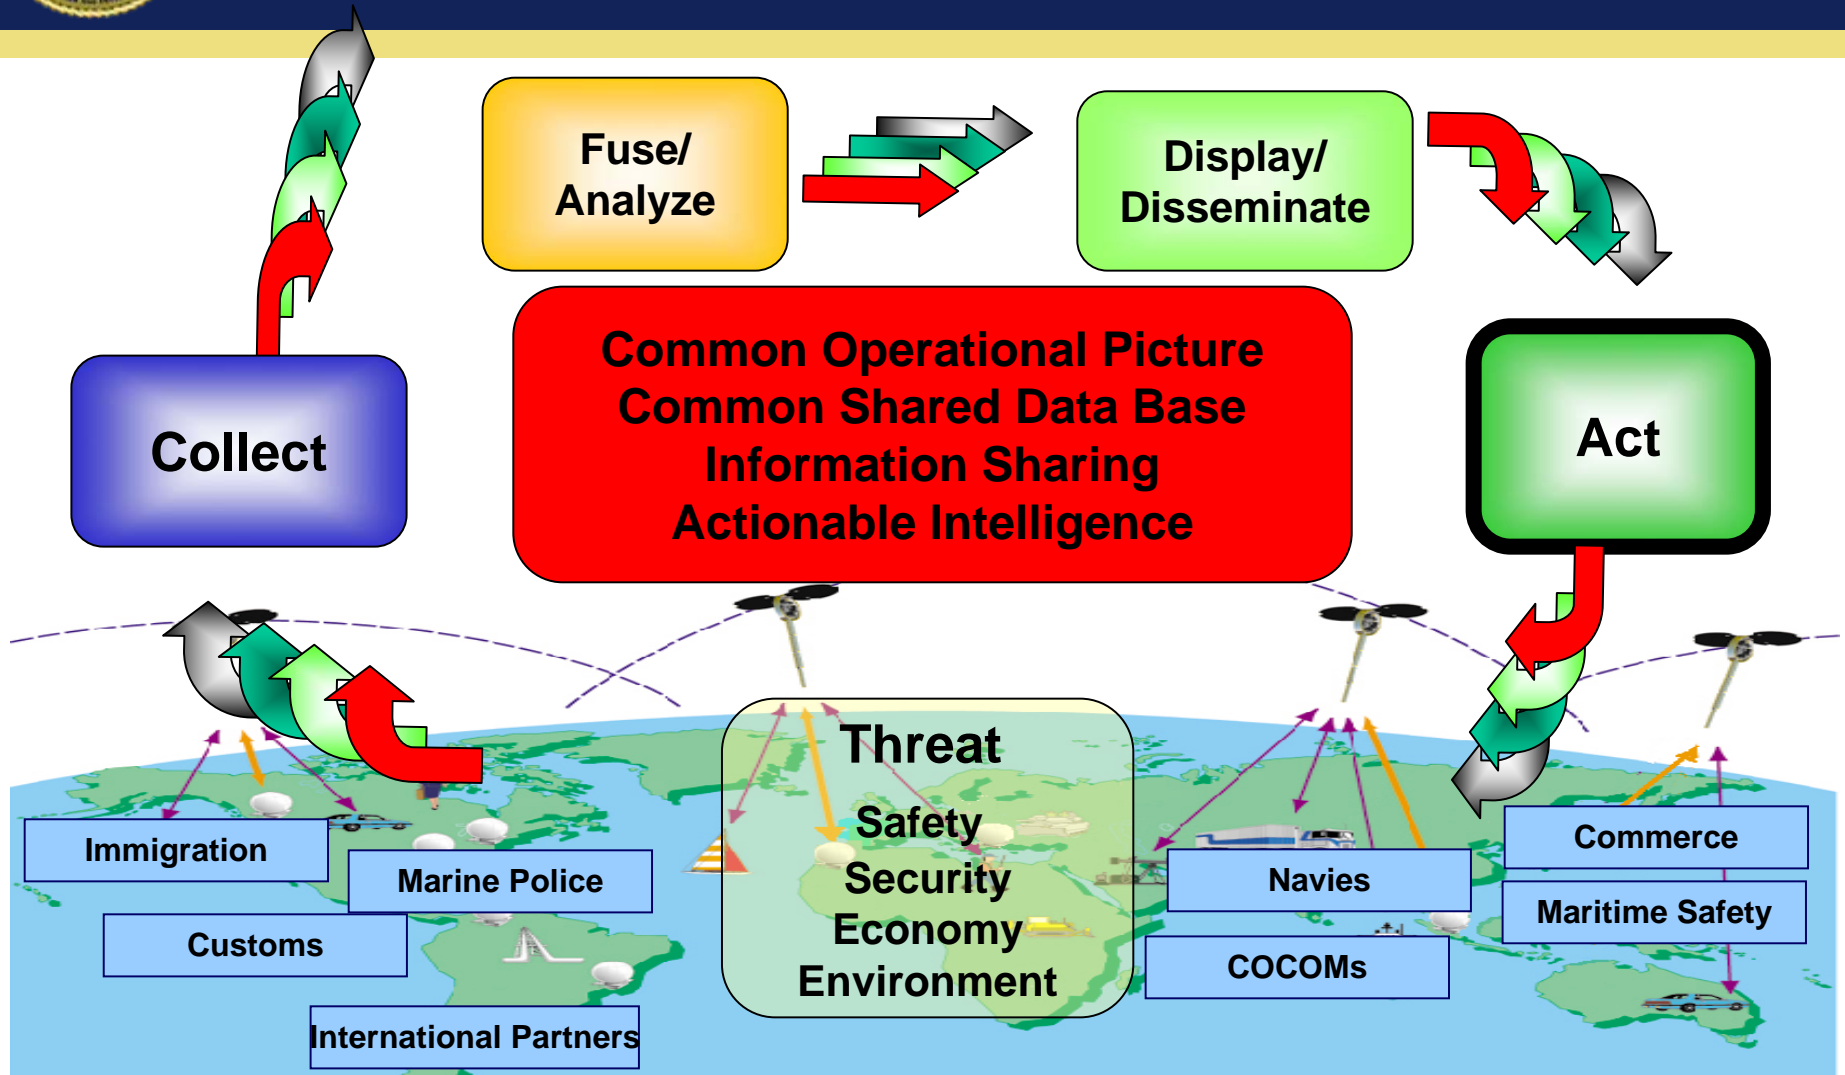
Fuse/
Analyze

Display/
Disseminate

Collect

Common Operational Picture
Common Shared Data Base
Information Sharing
Actionable Intelligence

Act

Threat

Safety
Security
Economy
Environment

Immigration

Marine Police

Customs

International Partners

Navies

COCOMs

Commerce

Maritime Safety